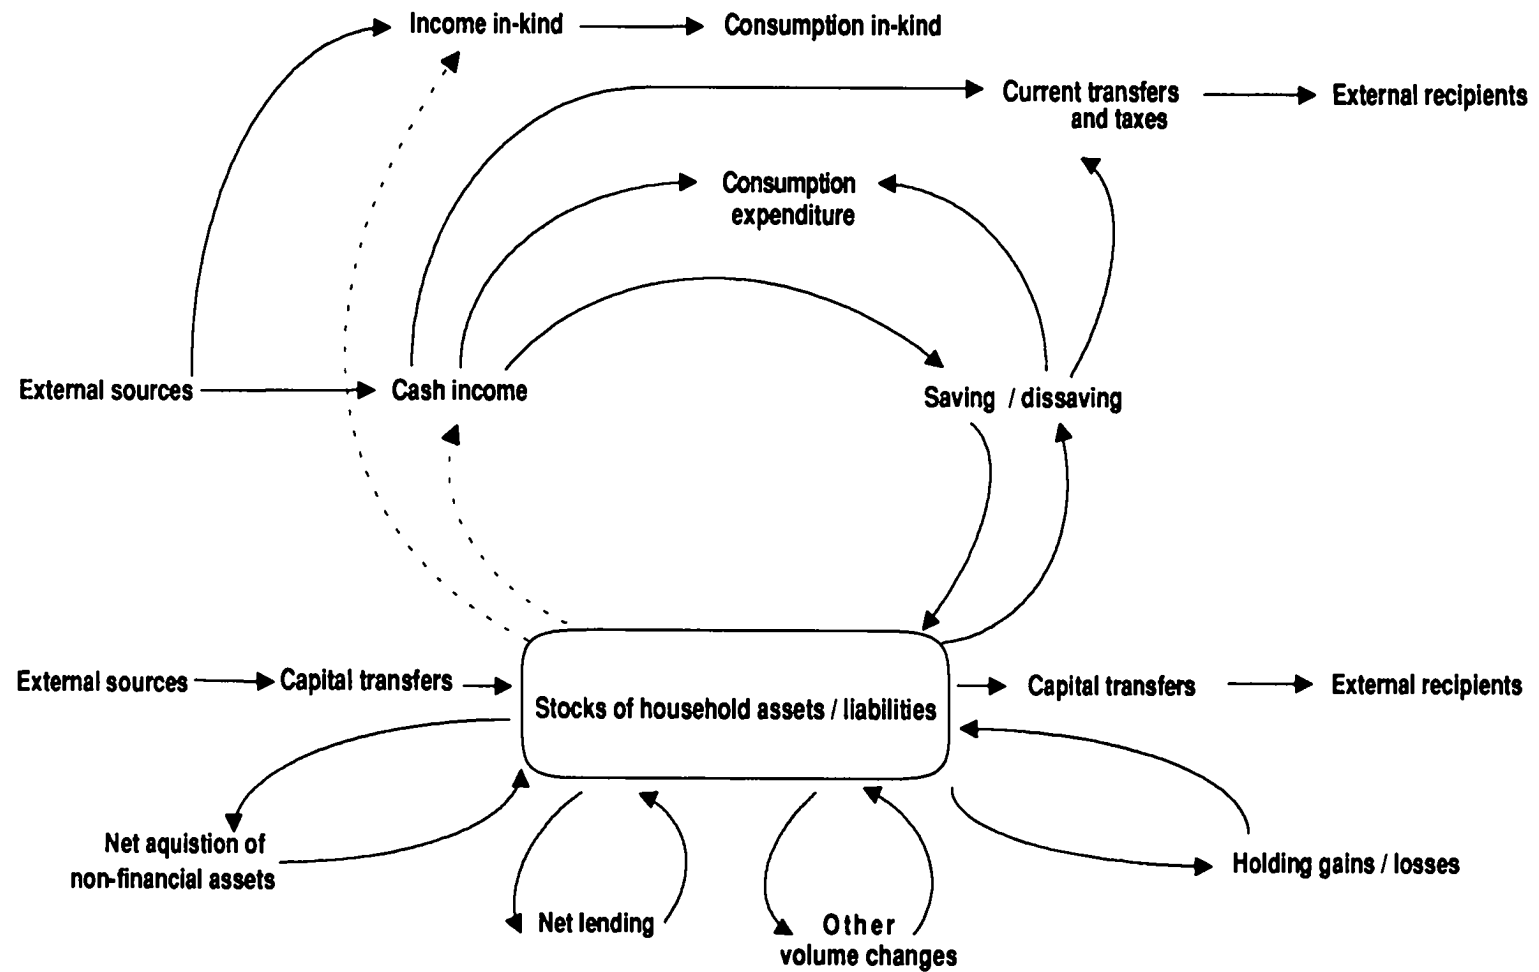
Income in-kind
Consumption in-kind
Current transfers and taxes
External recipients
Consumption expenditure
External sources
Cash income
Saving / dissaving
External sources
Capital transfers
Stocks of household assets / liabilities
Capital transfers
External recipients
Net aquistion of non-financial assets
Net lending
Other volume changes
Holding gains / losses